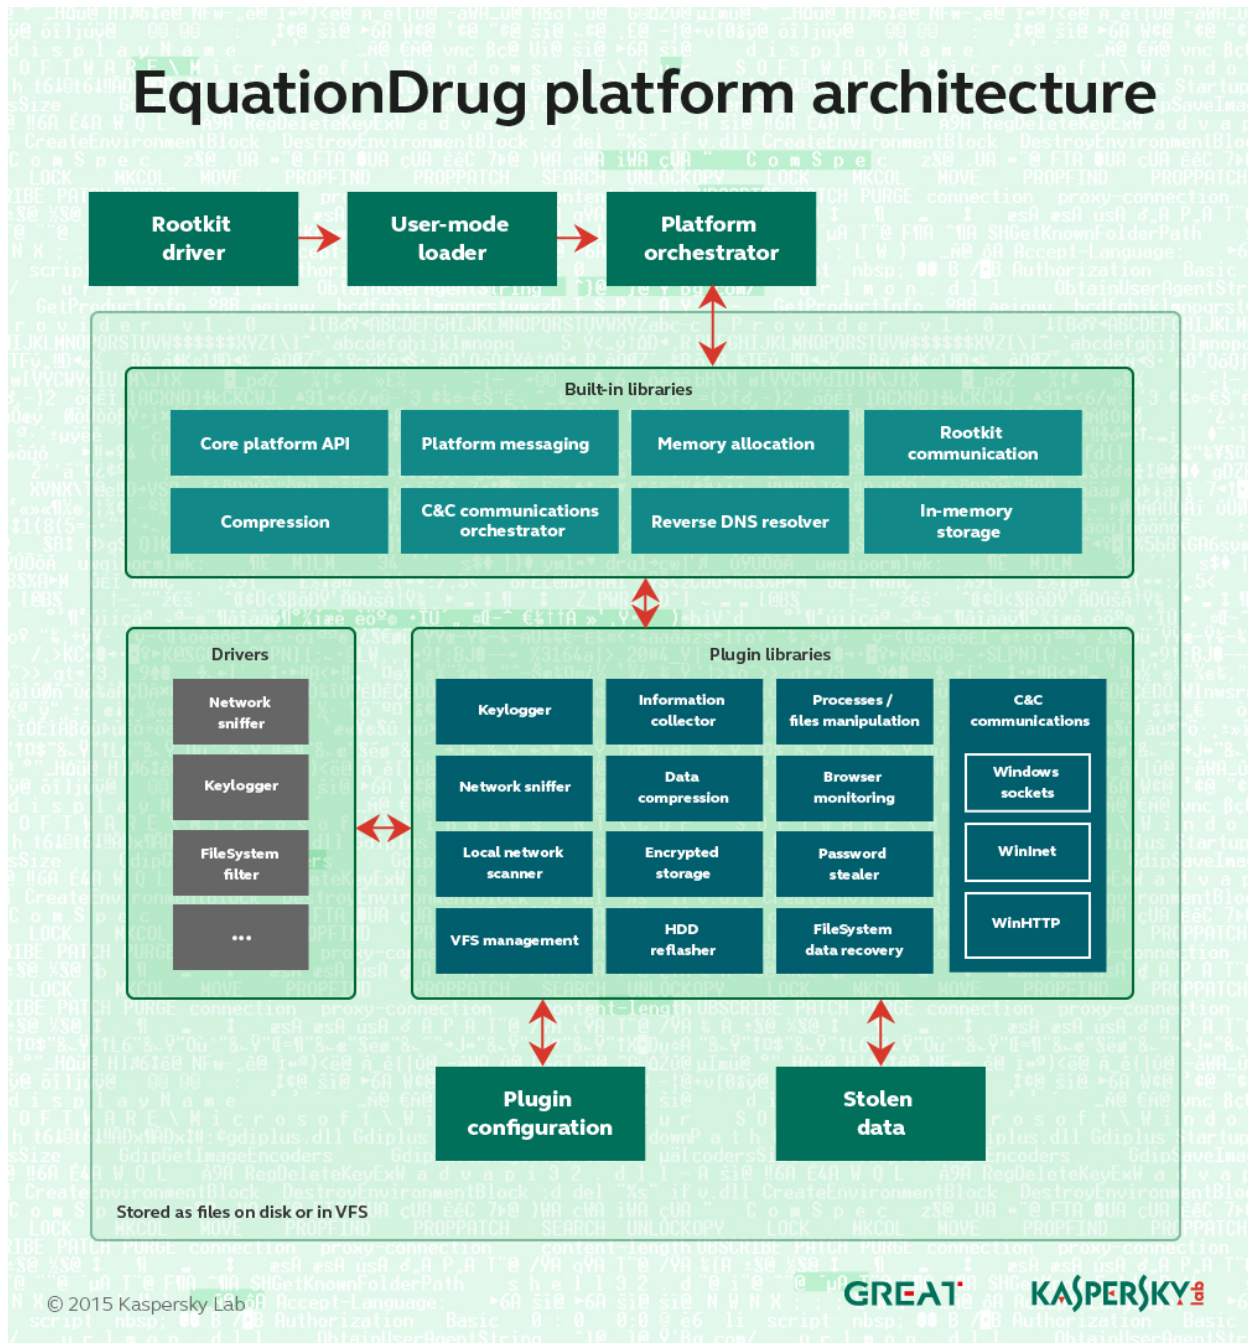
EquationDrug platform architecture

Rootkit driver

User-mode loader

Platform orchestrator

Built-in libraries

Core platform API

Platform messaging

Memory allocation

Rootkit communication

Compression

C&C communications orchestrator

Reverse DNS resolver

In-memory storage

Drivers

Network sniffer

Keylogger

FileSystem filter

...

Plugin libraries

Keylogger

Information collector

Processes / files manipulation

C&C communications

Windows sockets

WinInet

WinHTTP

Network sniffer

Data compression

Browser monitoring

Local network scanner

Encrypted storage

Password stealer

VFS management

HDD reflasher

FileSystem data recovery

Plugin configuration

Stolen data

Stored as files on disk or in VFS

© 2015 Kaspersky Lab

GREAT

KASPERSKY lab